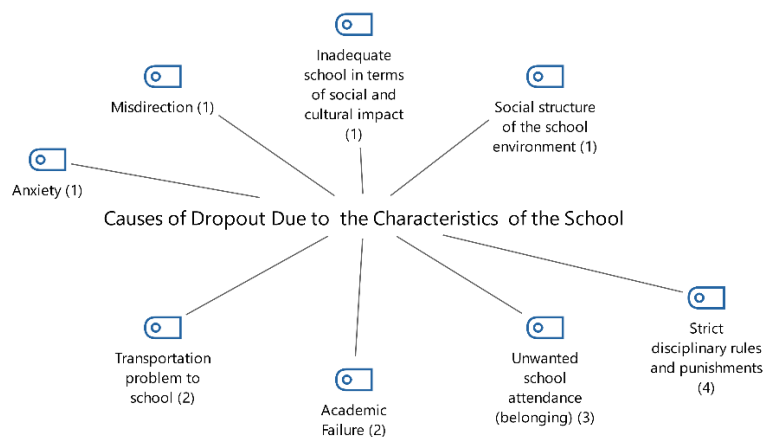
Inadequate school in terms of social and cultural impact (1)

Misdirection (1)

Social structure of the school environment (1)

Anxiety (1)

Causes of Dropout Due to the Characteristics of the School

Strict disciplinary rules and punishments (4)

Transportation problem to school (2)

Unwanted school attendance (belonging) (3)

Academic Failure (2)